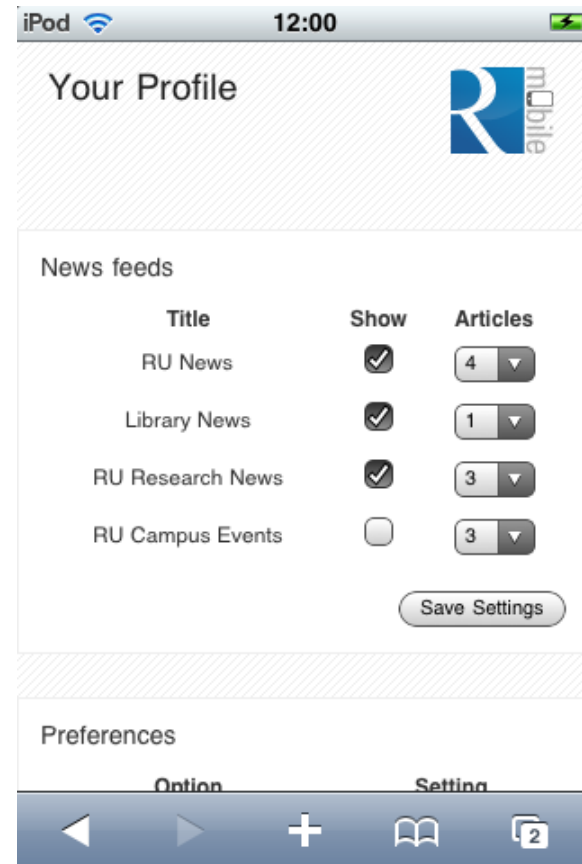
iPod 12:00

Your Profile

R mobile

News feeds

| Title | Show | Articles |
|---|---|---|
| RU News | ✓ | 4 |
| Library News | ✓ | 1 |
| RU Research News | ✓ | 3 |
| RU Campus Events | | 3 |

Save Settings

Preferences

Option Setting

2